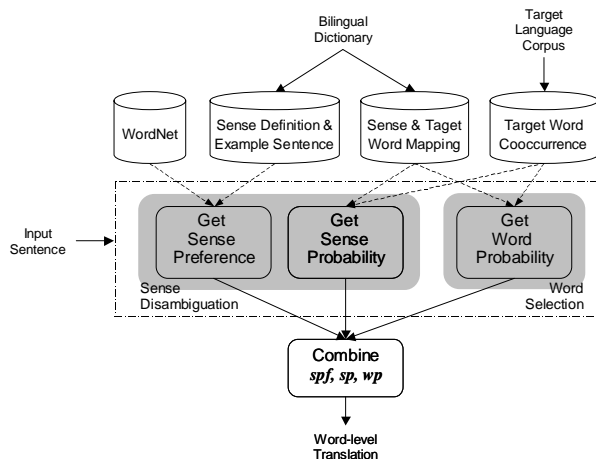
Bilingual Dictionary

Target Language Corpus

WordNet

Sense Definition & Example Sentence

Sense & Taget Word Mapping

Target Word Cooccurrence

Input Sentence

Get Sense Preference

Get Sense Probability

Get Word Probability

Sense Disambiguation

Word Selection

Combine
*spf, sp, wp*

Word-level Translation